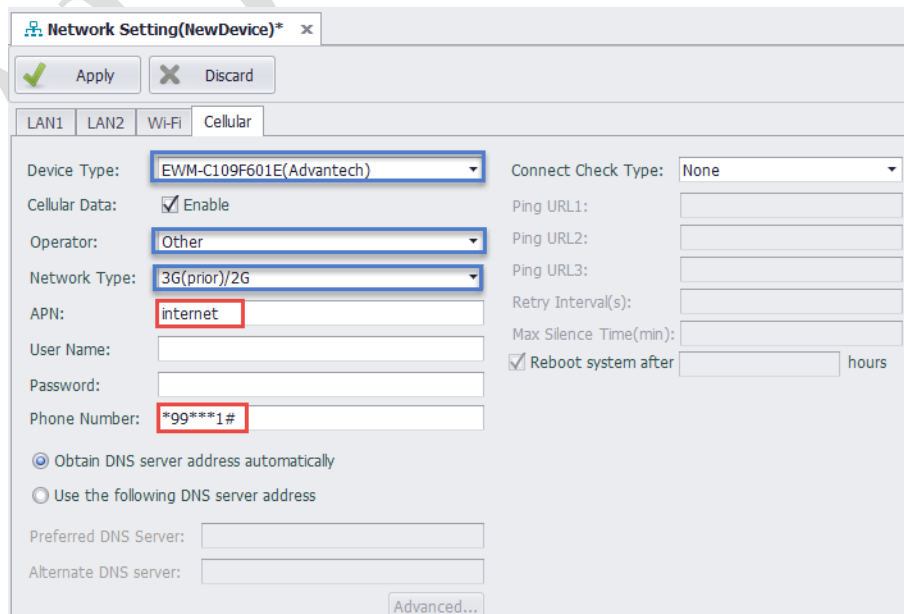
Network Setting(NewDevice)* ×

Apply
Discard

LAN1 LAN2 Wi-Fi Cellular

Device Type: EWM-C109F601E(Advantech)
Cellular Data: Enable
Operator: Other
Network Type: 3G(prior)/2G
APN: internet
User Name:
Password:
Phone Number: *99***1#

Obtain DNS server address automatically
Use the following DNS server address

Preferred DNS Server:
Alternate DNS server:

Advanced...

Connect Check Type: None
Ping URL1:
Ping URL2:
Ping URL3:
Retry Interval(s):
Max Silence Time(min):
Reboot system after hours